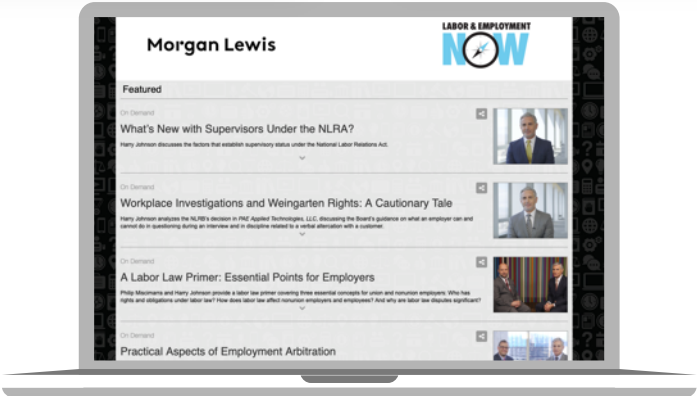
Morgan Lewis

LABOR & EMPLOYMENT NOW

Featured

On Demand

What's New with Supervisors Under the NLRA?

Harry Johnson discusses the factors that establish supervisory status under the National Labor Relations Act.

On Demand

Workplace Investigations and Weingarten Rights: A Cautionary Tale

Harry Johnson analyzes the NLRB's decision in PAE Applied Technologies, LLC, discussing the Board's guidance on what an employer can and cannot do in questioning during an interview and in discipline related to a verbal altercation with a customer.

On Demand

A Labor Law Primer: Essential Points for Employers

Philip Miscimarra and Harry Johnson provide a labor law primer covering three essential concepts for union and nonunion employers: Who has rights and obligations under labor law? How does labor law affect nonunion employers and employees? And why are labor law disputes significant?

On Demand

Practical Aspects of Employment Arbitration